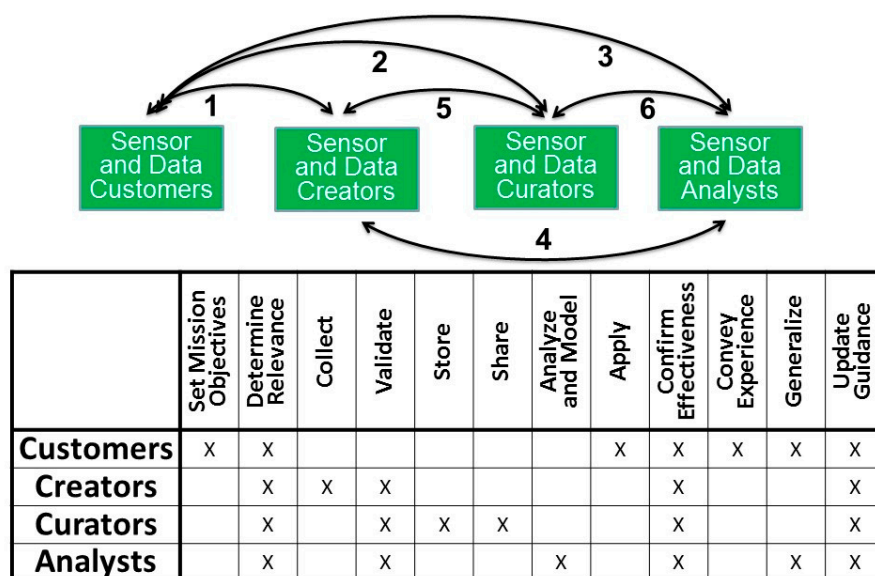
3

2

1

5

6

Sensor and Data Customers

Sensor and Data Creators

Sensor and Data Curators

Sensor and Data Analysts

4

| | Set Mission Objectives | Determine Relevance | Collect | Validate | Store | Share | Analyze and Model | Apply | Confirm Effectiveness | Convey Experience | Generalize | Update Guidance |
|---|---|---|---|---|---|---|---|---|---|---|---|---|
| Customers | X | X | | | | | | X | X | X | X | X |
| Creators | | X | X | X | | | | | X | | | X |
| Curators | | X | | X | X | X | | | X | | | X |
| Analysts | | X | | X | | | X | | X | | X | X |